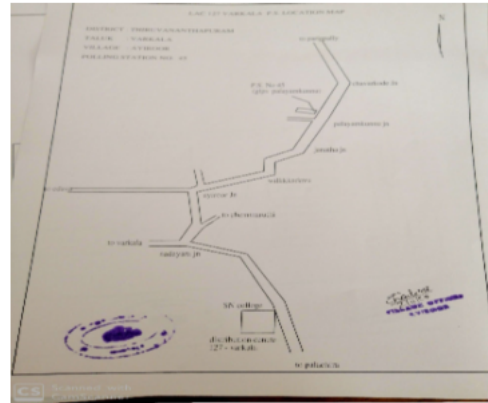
LAC 127 VARKALA P.S. LOCATION MAP

DISTRICT : THIRUVANANTHAPURAM
TALUK : VARKALA
VILLAGE : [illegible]
POLLING STATION NO : 45

to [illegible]

P.S. No 45
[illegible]

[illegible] jn

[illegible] jn

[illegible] jn

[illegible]

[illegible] jn

to chemmaruthi

to varkala

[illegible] jn

SN college

distribution centre
127 - varkala

to palachira

VILLAGE OFFICER
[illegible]

CS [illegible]